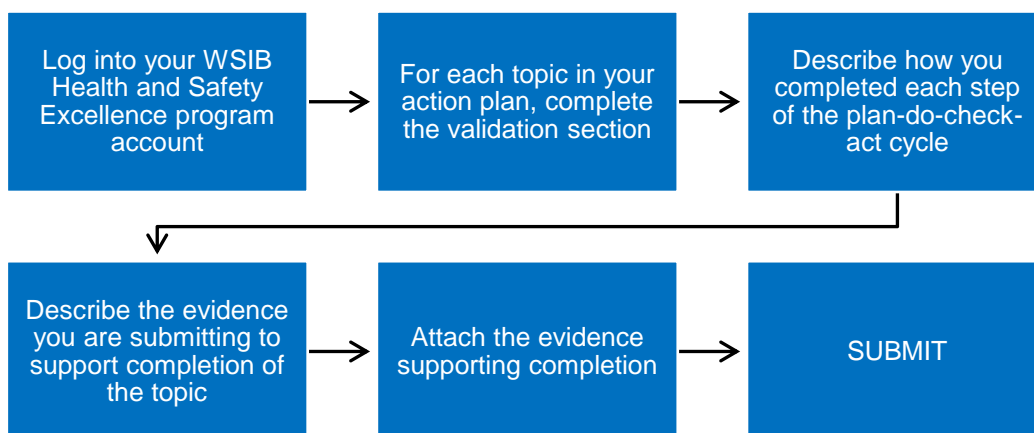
Log into your WSIB Health and Safety Excellence program account

For each topic in your action plan, complete the validation section

Describe how you completed each step of the plan-do-check-act cycle

Describe the evidence you are submitting to support completion of the topic

Attach the evidence supporting completion

SUBMIT